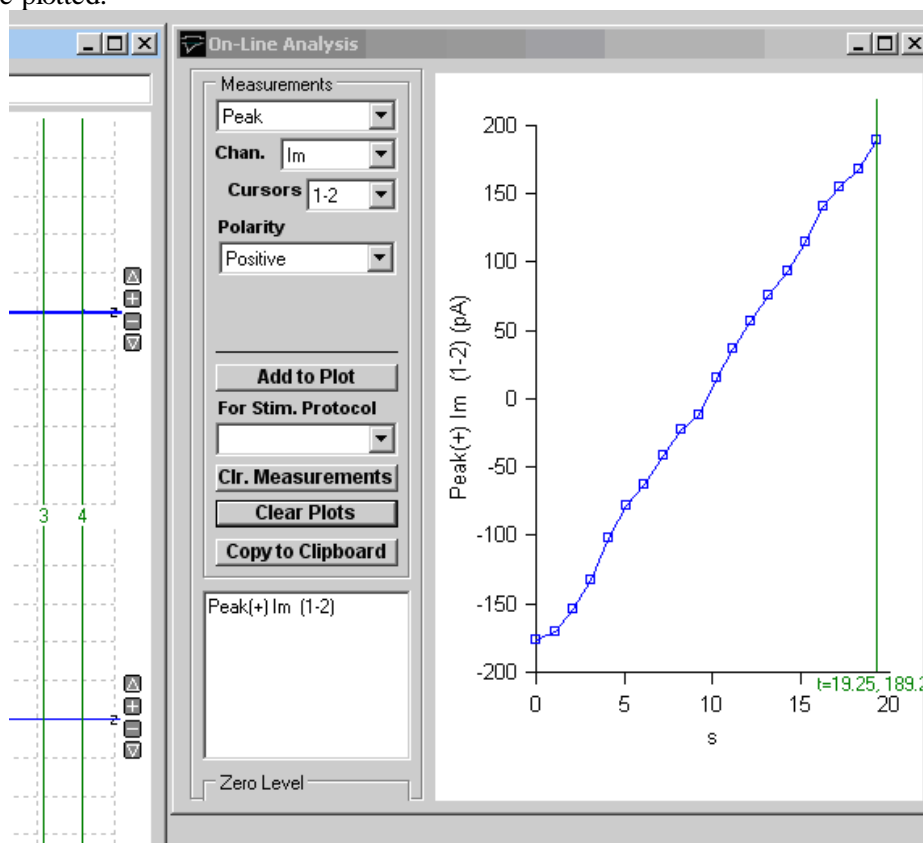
e plotted.

On-Line Analysis

Measurements
Peak
Chan. Im
Cursors 1-2
Polarity
Positive
Add to Plot
For Stim. Protocol
Clr. Measurements
Clear Plots
Copy to Clipboard
Peak(+) Im (1-2)
Zero Level

3 4

200
150
100
50
0
-50
-100
-150
-200
Peak(+) Im (1-2) (pA)
0 5 10 15 20
s
t=19.25, 189.2